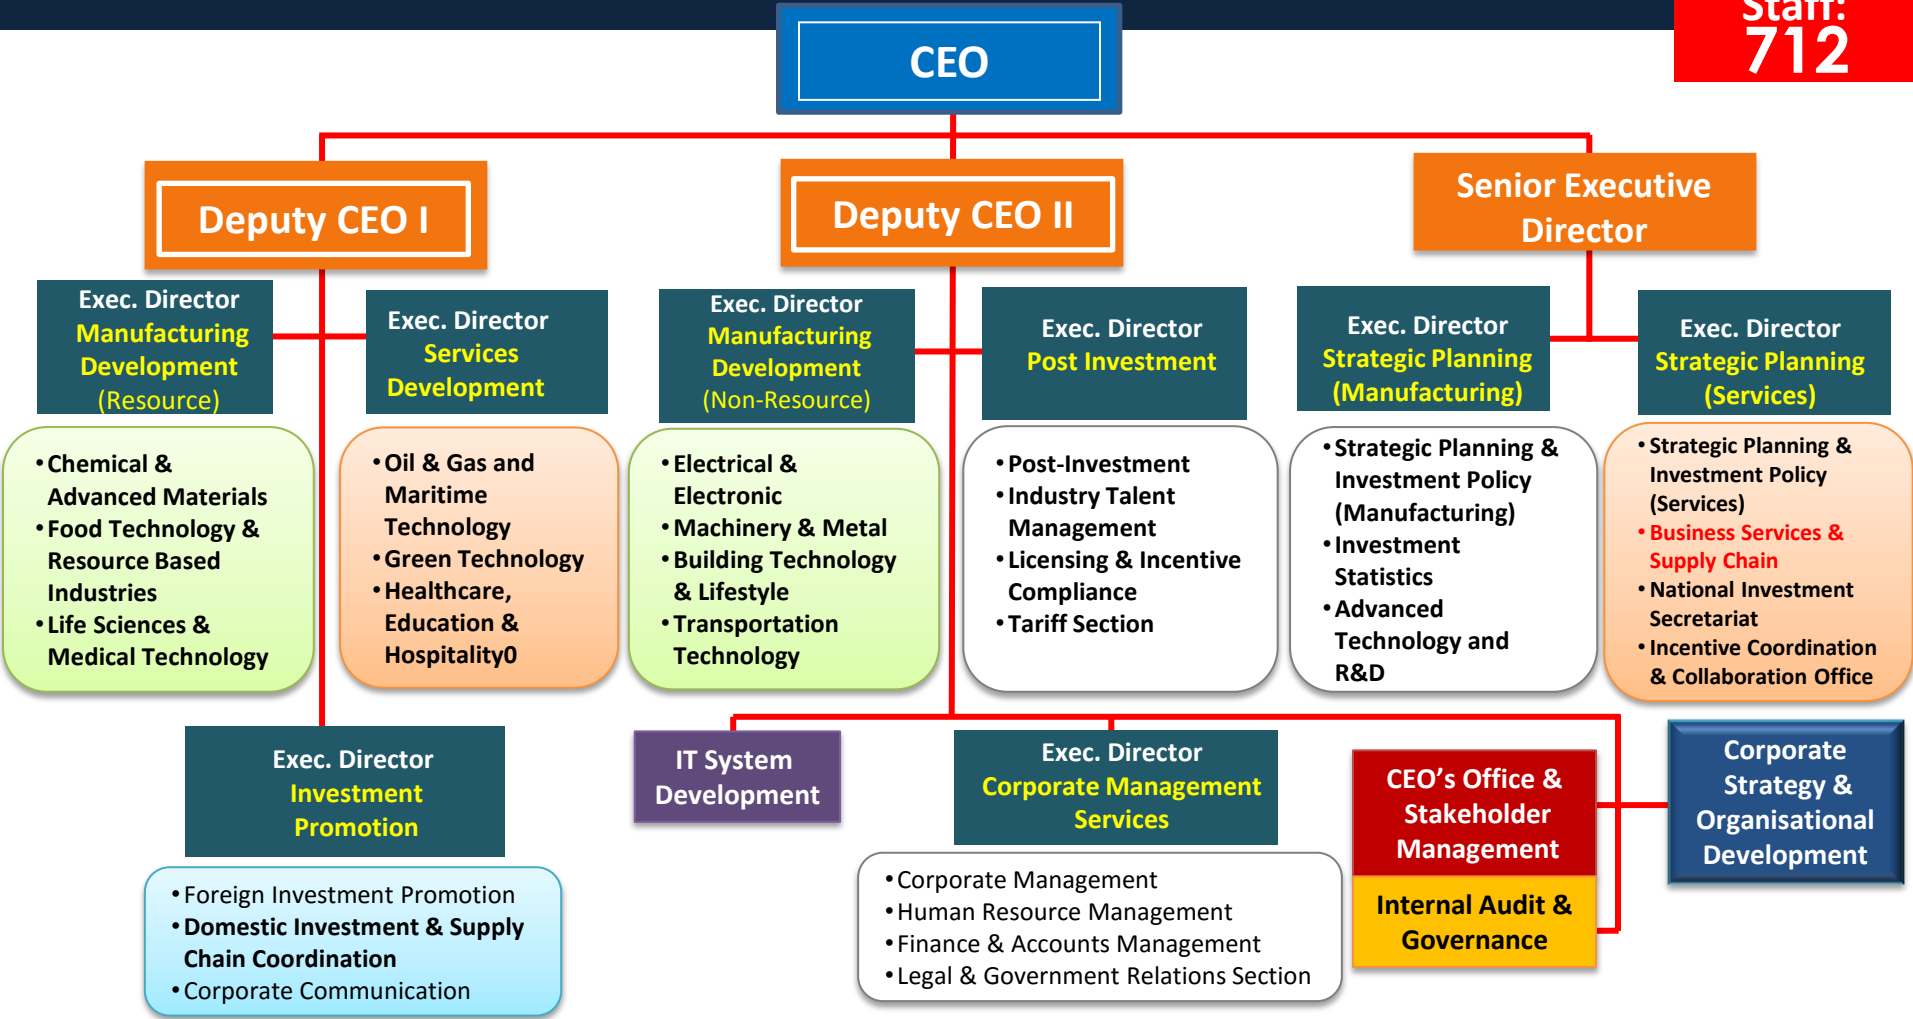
Staff: 712

CEO

Deputy CEO I

Deputy CEO II

Senior Executive Director

Exec. Director Manufacturing Development (Resource)

• Chemical & Advanced Materials
• Food Technology & Resource Based Industries
• Life Sciences & Medical Technology

Exec. Director Services Development

• Oil & Gas and Maritime Technology
• Green Technology
• Healthcare, Education & Hospitality0

Exec. Director Manufacturing Development (Non-Resource)

• Electrical & Electronic
• Machinery & Metal
• Building Technology & Lifestyle
• Transportation Technology

Exec. Director Post Investment

• Post-Investment
• Industry Talent Management
• Licensing & Incentive Compliance
• Tariff Section

Exec. Director Strategic Planning (Manufacturing)

• Strategic Planning & Investment Policy (Manufacturing)
• Investment Statistics
• Advanced Technology and R&D

Exec. Director Strategic Planning (Services)

• Strategic Planning & Investment Policy (Services)
• Business Services & Supply Chain
• National Investment Secretariat
• Incentive Coordination & Collaboration Office

Exec. Director Investment Promotion

• Foreign Investment Promotion
• Domestic Investment & Supply Chain Coordination
• Corporate Communication

IT System Development

Exec. Director Corporate Management Services

• Corporate Management
• Human Resource Management
• Finance & Accounts Management
• Legal & Government Relations Section

CEO's Office & Stakeholder Management

Internal Audit & Governance

Corporate Strategy & Organisational Development